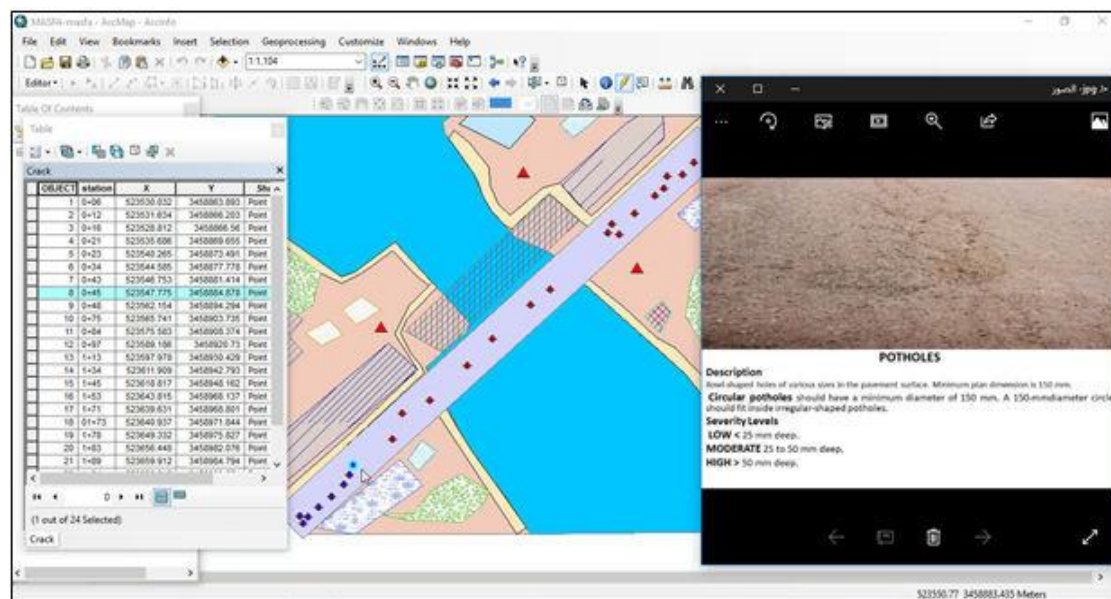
MASFA-roads - ArcMap - ArcInfo

File Edit View Bookmarks Insert Selection Geoprocessing Customize Windows Help

1:1,104

Editor▾

Table Of Contents

Table

Crack

| OBJECT | station | X | Y | Sh |
|---|---|---|---|---|
| 1 | 0+06 | 523530.032 | 3458863.893 | Point |
| 2 | 0+12 | 523531.634 | 3458866.203 | Point |
| 3 | 0+16 | 523528.812 | 3458866.56 | Point |
| 4 | 0+21 | 523535.686 | 3458869.655 | Point |
| 5 | 0+23 | 523540.265 | 3458873.491 | Point |
| 6 | 0+34 | 523544.585 | 3458877.778 | Point |
| 7 | 0+43 | 523546.753 | 3458881.414 | Point |
| 8 | 0+45 | 523547.775 | 3458884.878 | Point |
| 9 | 0+48 | 523562.154 | 3458894.294 | Point |
| 10 | 0+75 | 523565.741 | 3458903.735 | Point |
| 11 | 0+84 | 523575.583 | 3458905.374 | Point |
| 12 | 0+97 | 523589.108 | 3458920.73 | Point |
| 13 | 1+13 | 523597.978 | 3458930.429 | Point |
| 14 | 1+34 | 523611.909 | 3458942.793 | Point |
| 15 | 1+45 | 523610.817 | 3458946.162 | Point |
| 16 | 1+53 | 523643.815 | 3458968.137 | Point |
| 17 | 1+71 | 523639.631 | 3458968.801 | Point |
| 18 | 01+73 | 523640.937 | 3458971.844 | Point |
| 19 | 1+78 | 523649.332 | 3458975.827 | Point |
| 20 | 1+83 | 523656.448 | 3458982.076 | Point |
| 21 | 1+89 | 523659.912 | 3458984.794 | Point |

0

(1 out of 24 Selected)

Crack

عارض الصور

POTHOLES

Description

Bowl-shaped holes of various sizes in the pavement surface. Minimum plan dimension is 150 mm.

Circular potholes should have a minimum diameter of 150 mm. A 150-mmdiameter circle should fit inside irregular-shaped potholes.

Severity Levels

LOW < 25 mm deep.

MODERATE 25 to 50 mm deep.

HIGH > 50 mm deep.

523550.77 3458883.435 Meters